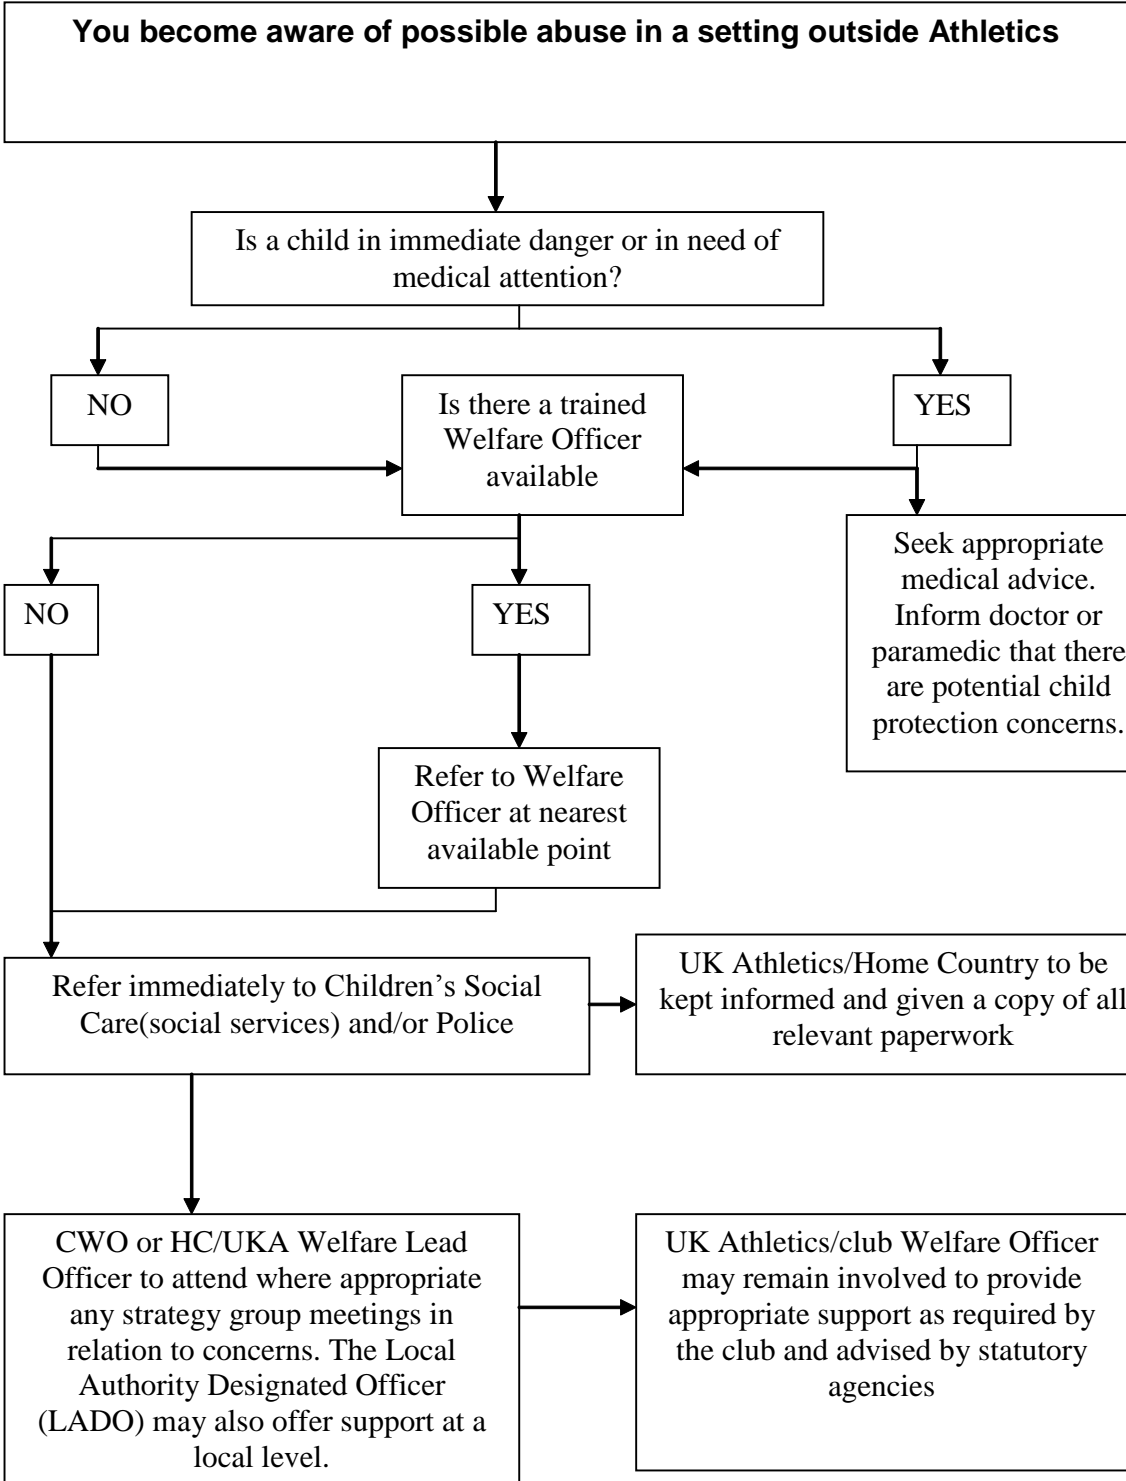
**You become aware of possible abuse in a setting outside Athletics**

Is a child in immediate danger or in need of medical attention?

NO

Is there a trained Welfare Officer available

YES

Seek appropriate medical advice. Inform doctor or paramedic that there are potential child protection concerns.

NO

YES

Refer to Welfare Officer at nearest available point

Refer immediately to Children's Social Care(social services) and/or Police

UK Athletics/Home Country to be kept informed and given a copy of all relevant paperwork

CWO or HC/UKA Welfare Lead Officer to attend where appropriate any strategy group meetings in relation to concerns. The Local Authority Designated Officer (LADO) may also offer support at a local level.

UK Athletics/club Welfare Officer may remain involved to provide appropriate support as required by the club and advised by statutory agencies